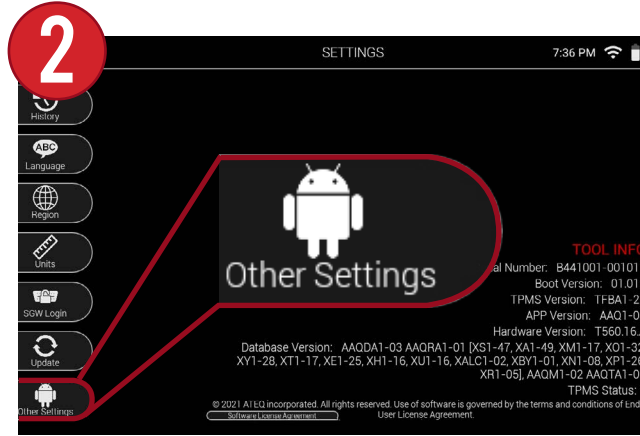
2

SETTINGS

7:36 PM

History

ABC

Language

Region

Units

SGW Login

Update

Other Settings

Other Settings

TOOL INF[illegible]

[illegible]al Number: B441001-00101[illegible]

Boot Version: 01.01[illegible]

TPMS Version: TFBA1-2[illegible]

APP Version: AAQ1-0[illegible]

Hardware Version: T560.16.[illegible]

Database Version: AAQDA1-03 AAQRA1-01 [XS1-47, XA1-49, XM1-17, XO1-3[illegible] XY1-28, XT1-17, XE1-25, XH1-16, XU1-16, XALC1-02, XBY1-01, XN1-08, XP1-2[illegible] XR1-05], AAQM1-02 AAQTA1-0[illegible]

TPMS Status: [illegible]

© 2021 ATEQ incorporated. All rights reserved. Use of software is governed by the terms and conditions of End User License Agreement.

Software License Agreement